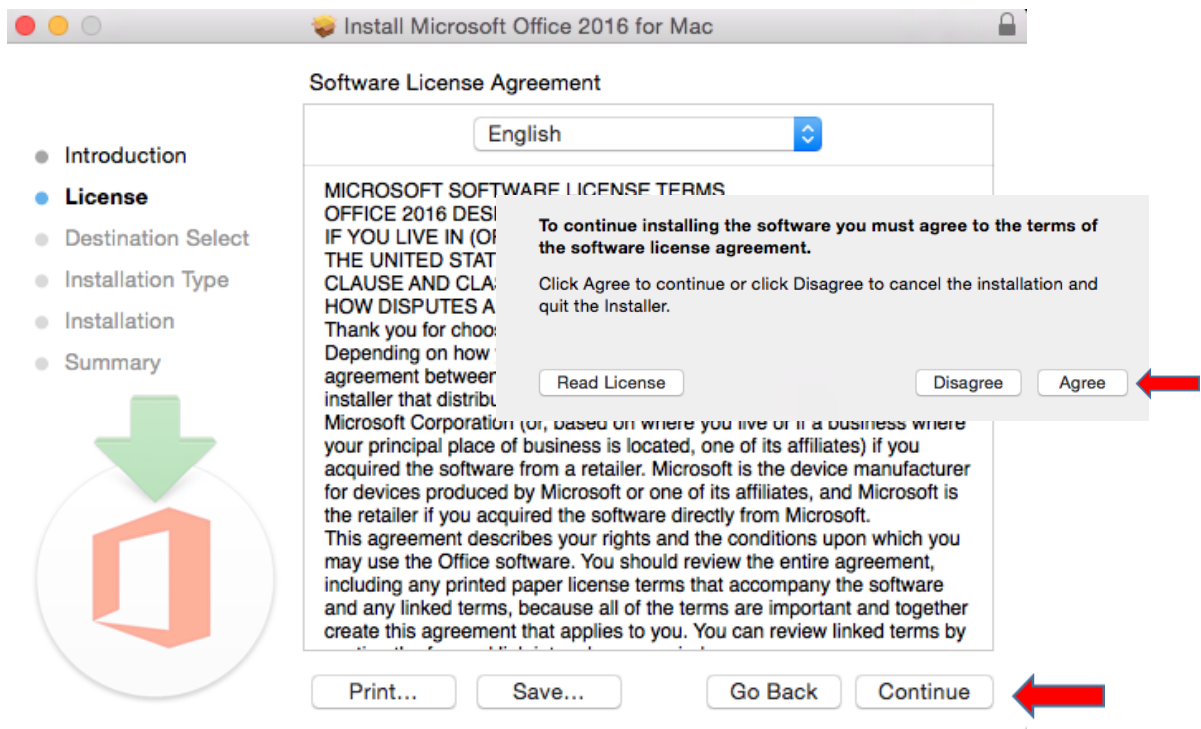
Install Microsoft Office 2016 for Mac

Software License Agreement

English

Introduction
License
Destination Select
Installation Type
Installation
Summary

MICROSOFT SOFTWARE LICENSE TERMS
OFFICE 2016 DES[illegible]
IF YOU LIVE IN (OF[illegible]
THE UNITED STAT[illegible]
CLAUSE AND CLA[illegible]
HOW DISPUTES A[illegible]
Thank you for choos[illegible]
Depending on how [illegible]
agreement between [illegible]
installer that distribu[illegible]
Microsoft Corporation (or, based on where you live or if a business where your principal place of business is located, one of its affiliates) if you acquired the software from a retailer. Microsoft is the device manufacturer for devices produced by Microsoft or one of its affiliates, and Microsoft is the retailer if you acquired the software directly from Microsoft.
This agreement describes your rights and the conditions upon which you may use the Office software. You should review the entire agreement, including any printed paper license terms that accompany the software and any linked terms, because all of the terms are important and together create this agreement that applies to you. You can review linked terms by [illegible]

To continue installing the software you must agree to the terms of the software license agreement.

Click Agree to continue or click Disagree to cancel the installation and quit the Installer.

Read License
Disagree
Agree

Print...
Save...
Go Back
Continue